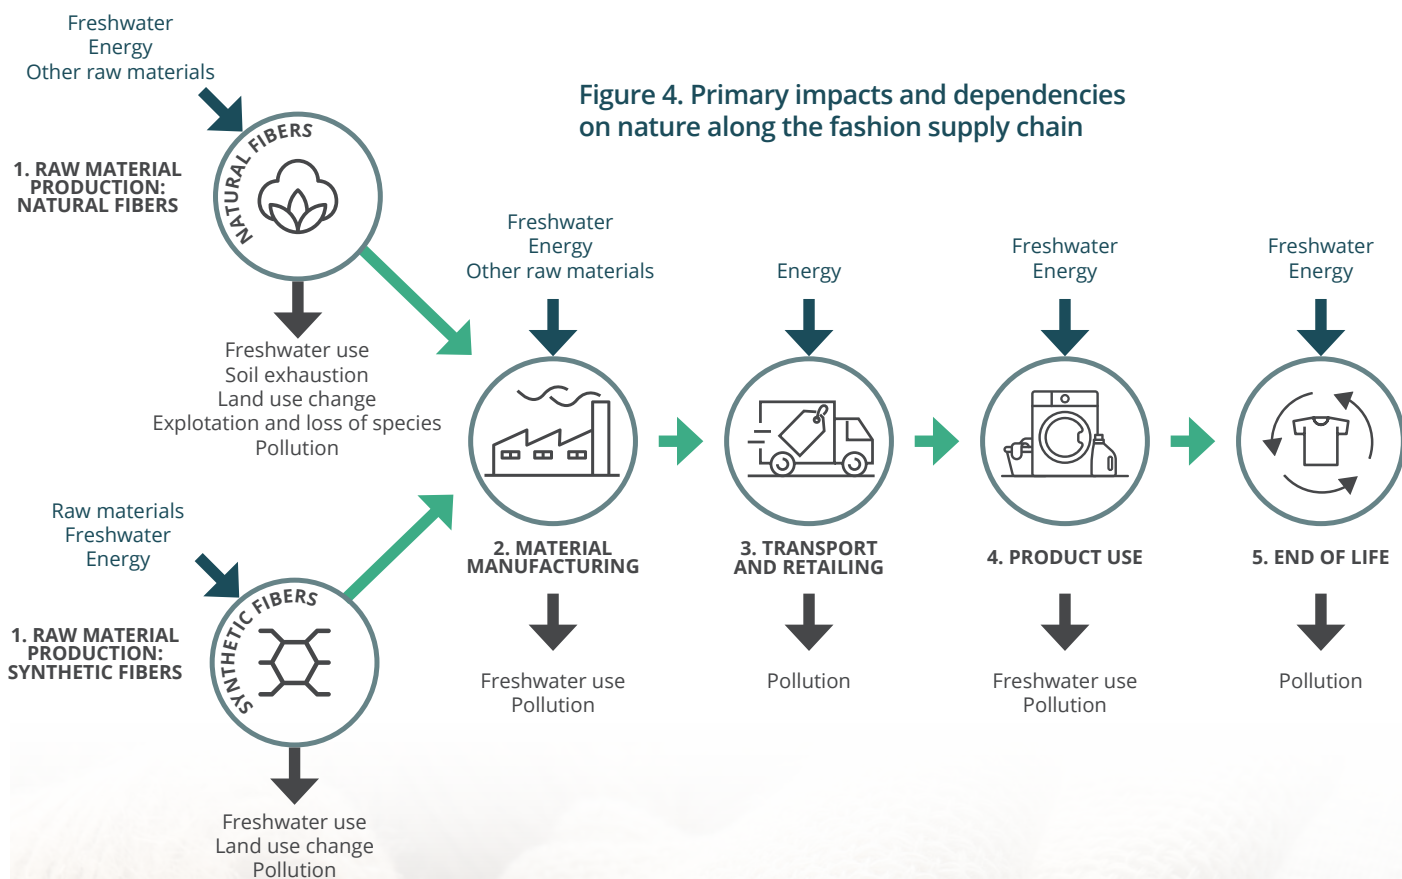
Figure 4. Primary impacts and dependencies on nature along the fashion supply chain

Freshwater
Energy
Other raw materials

1. RAW MATERIAL PRODUCTION: NATURAL FIBERS

NATURAL FIBERS

Freshwater use
Soil exhaustion
Land use change
Explotation and loss of species
Pollution

Raw materials
Freshwater
Energy

1. RAW MATERIAL PRODUCTION: SYNTHETIC FIBERS

SYNTHETIC FIBERS

Freshwater use
Land use change
Pollution

Freshwater
Energy
Other raw materials

2. MATERIAL MANUFACTURING

Freshwater use
Pollution

Energy

3. TRANSPORT AND RETAILING

Pollution

Freshwater
Energy

4. PRODUCT USE

Freshwater use
Pollution

Freshwater
Energy

5. END OF LIFE

Pollution